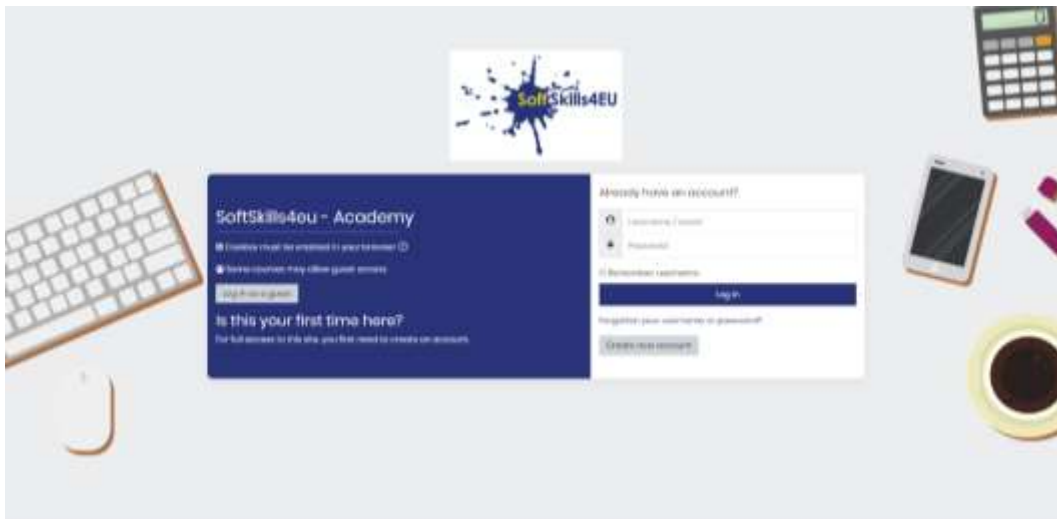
SoftSkills4EU

SoftSkills4eu - Academy

Cookies must be enabled in your browser

Some courses may allow guest access

Log in as a guest

Is this your first time here?

For full access to this site, you first need to create an account.

Already have an account?

Username / email

Password

Remember username

Log in

Forgotten your username or password?

Create new account